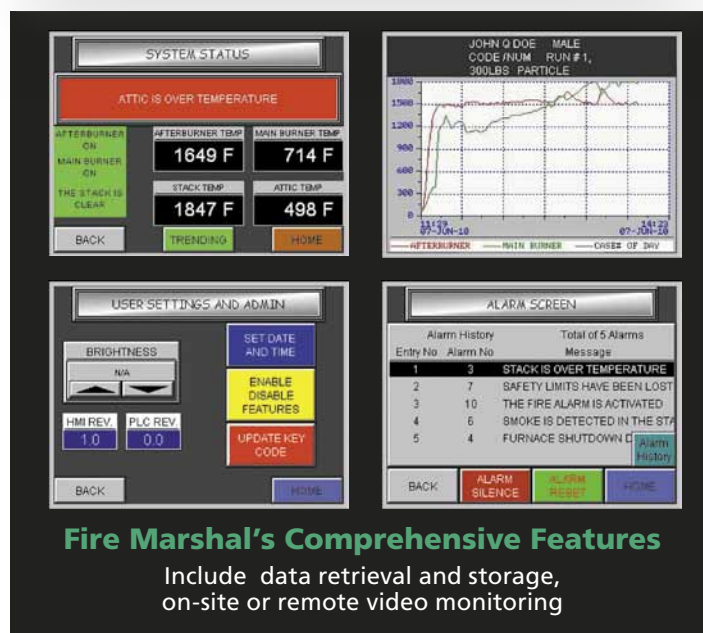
SYSTEM STATUS

ATTIC IS OVER TEMPERATURE

AFTERBURNER ON
MAIN BURNER ON
THE STACK IS CLEAR

AFTERBURNER TEMP
1649 F

MAIN BURNER TEMP
714 F

STACK TEMP
1847 F

ATTIC TEMP
498 F

BACK
TRENDING
HOME

JOHN Q DOE MALE
CODE/NUM RUN # 1,
300LBS PARTICLE

1800
1500
1200
900
600
300
0

11:29
07-JUN-10

14:22
07-JUN-10

AFTERBURNER
MAIN BURNER
CASE# OF DAY

USER SETTINGS AND ADMIN

BRIGHTNESS
N/A

SET DATE AND TIME

ENABLE DISABLE FEATURES

HMI REV.
1.0

PLC REV.
0.0

UPDATE KEY CODE

BACK
HOME

ALARM SCREEN

Alarm History
Total of 5 Alarms

| Entry No | Alarm No | Message |
|---|---|---|
| 1 | 3 | STACK IS OVER TEMPERATURE |
| 2 | 7 | SAFETY LIMITS HAVE BEEN LOST |
| 3 | 10 | THE FIRE ALARM IS ACTIVATED |
| 4 | 6 | SMOKE IS DETECTED IN THE STA |
| 5 | 4 | FURNACE SHUTDOWN D |

Alarm History

BACK
ALARM SILENCE
ALARM RESET
HOME

Fire Marshal’s Comprehensive Features
Include data retrieval and storage, on-site or remote video monitoring